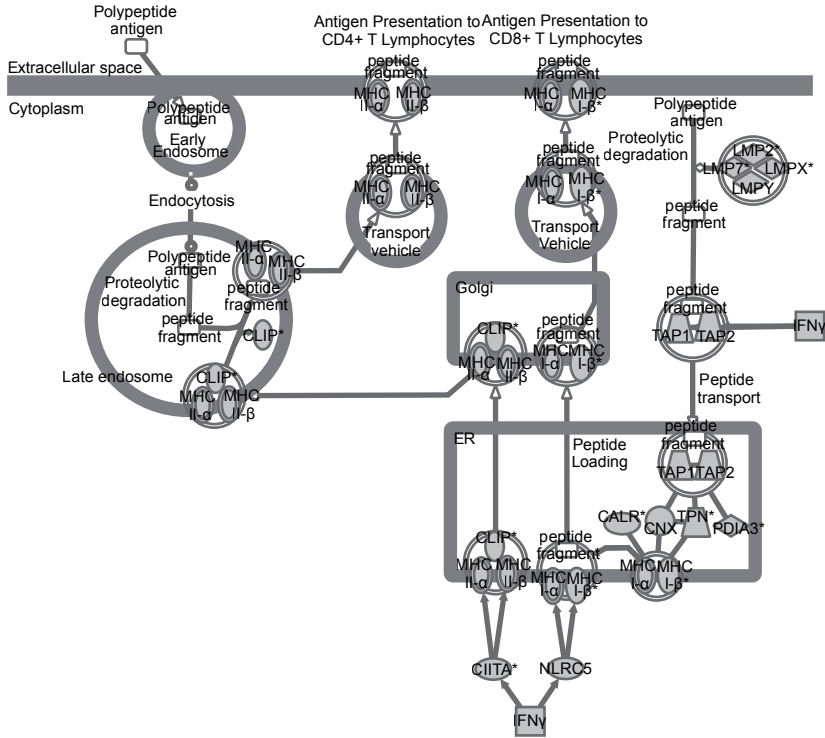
Polypeptide antigen

Antigen Presentation to CD4+ T Lymphocytes

Antigen Presentation to CD8+ T Lymphocytes

Extracellular space

Cytoplasm

peptide fragment
MHC II-α
MHC II-β

peptide fragment
MHC I-α
MHC I-β*

Polypeptide antigen
Early Endosome

Polypeptide antigen
Proteolytic degradation

LMP2*
LMP7*
LMPX*
LMPY

peptide fragment
MHC II-α
MHC II-β
Transport vehicle

peptide fragment
MHC I-α
MHC I-β*
Transport Vehicle

Endocytosis

Polypeptide antigen
MHC II-α
MHC II-β
Proteolytic degradation
peptide fragment
peptide fragment
CLIP*

peptide fragment

Golgi
CLIP*
MHC II-α
MHC II-β
peptide fragment
MHC I-α
MHC I-β*

peptide fragment
TAP1
TAP2
IFNγ

Late endosome
CLIP*
MHC II-α
MHC II-β

Peptide transport

ER
Peptide Loading

peptide fragment
TAP1
TAP2

CALR*
CNX
TPN*
PDIA3*

CLIP*
MHC II-α
MHC II-β

peptide fragment
MHC I-α
MHC I-β*

MHC I-α
MHC I-β*

CIITA*
NLRC5
IFNγ